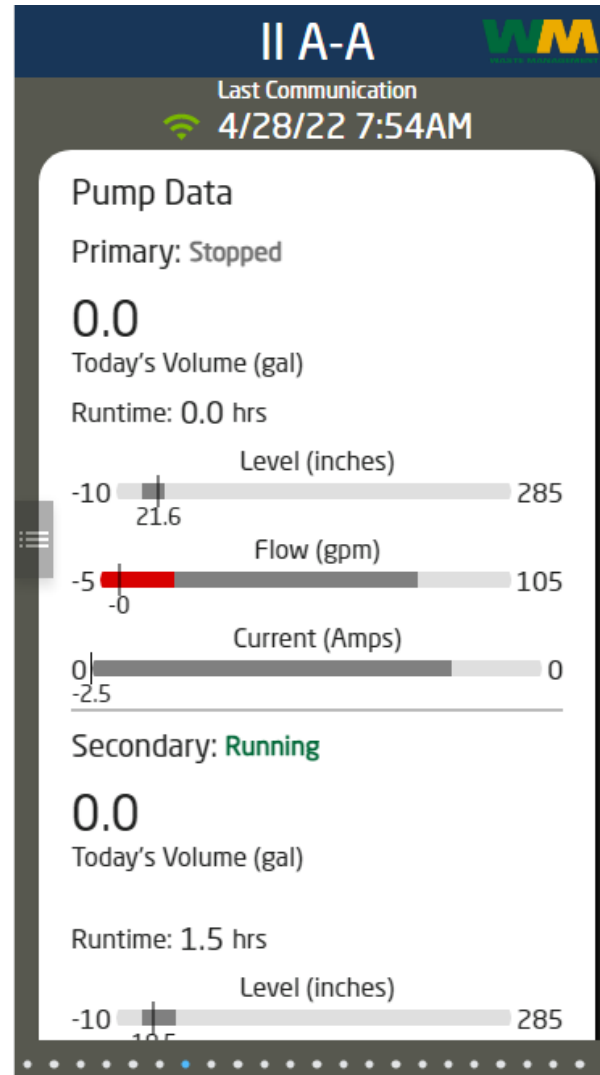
II A-A

WM

Last Communication
4/28/22 7:54AM

Pump Data

Primary: Stopped

0.0
Today's Volume (gal)

Runtime: 0.0 hrs

Level (inches)
-10 285
21.6

Flow (gpm)
-5 105
-0

Current (Amps)
0 0
-2.5

Secondary: Running

0.0
Today's Volume (gal)

Runtime: 1.5 hrs

Level (inches)
-10 285
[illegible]